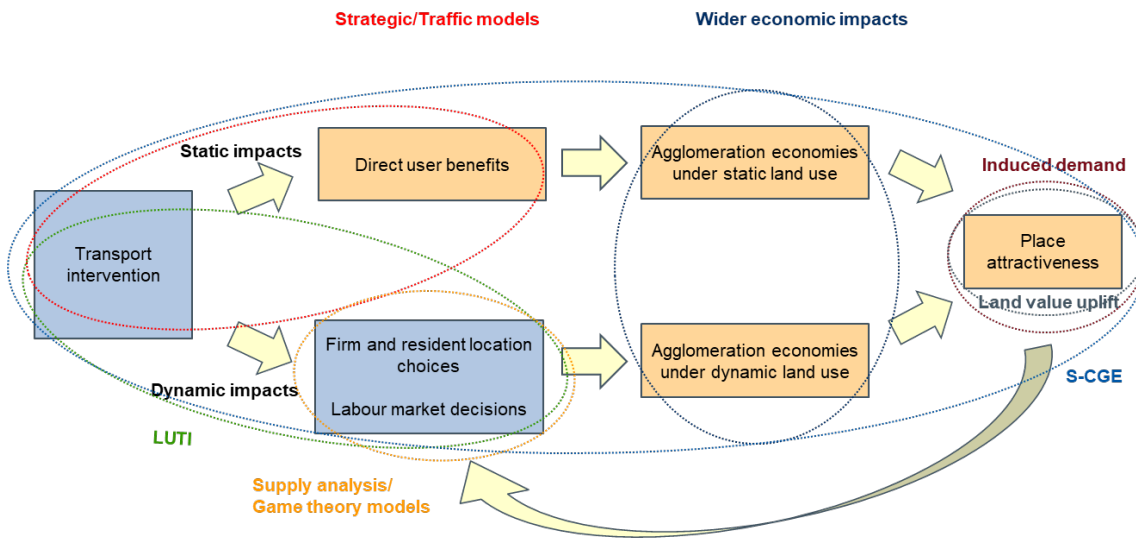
Strategic/Traffic models

Wider economic impacts

Static impacts

Direct user benefits

Agglomeration economies under static land use

Induced demand

Transport intervention

Place attractiveness

Land value uplift

Firm and resident location choices

Labour market decisions

Agglomeration economies under dynamic land use

Dynamic impacts

S-CGE

LUTI

Supply analysis/ Game theory models